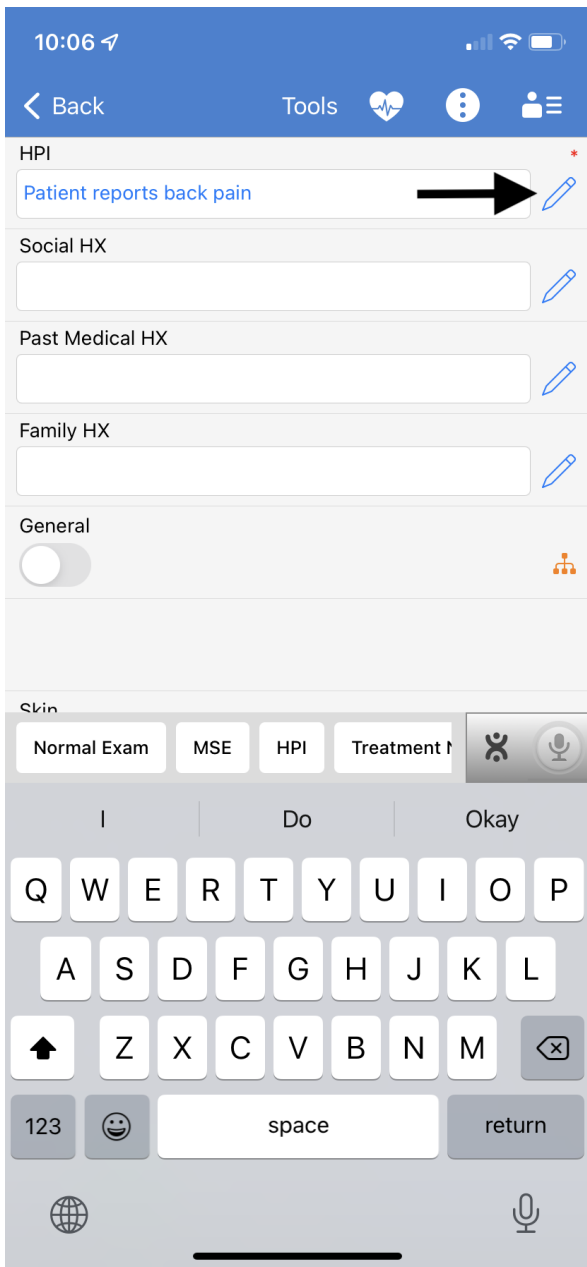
10:06

Back
Tools

HPI
*
Patient reports back pain

Social HX

Past Medical HX

Family HX

General

Skin

Normal Exam
MSE
HPI
Treatment N

I
Do
Okay

Q W E R T Y U I O P
A S D F G H J K L
Z X C V B N M
123
space
return